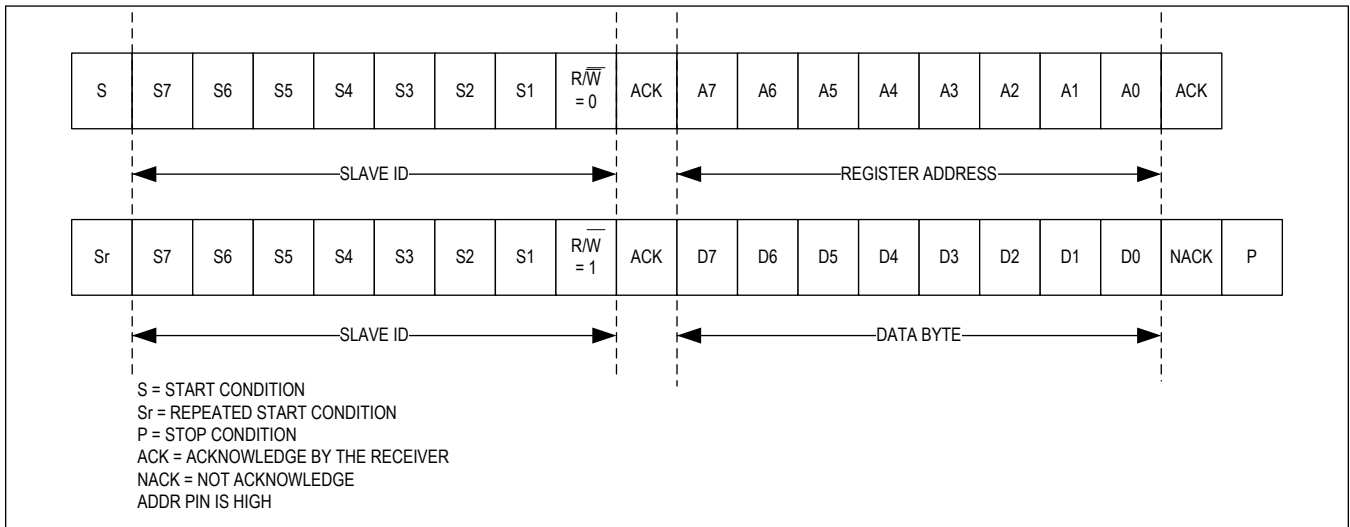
| S | S7 | S6 | S5 | S4 | S3 | S2 | S1 | $R/\overline{W}$ = 0 | ACK | A7 | A6 | A5 | A4 | A3 | A2 | A1 | A0 | ACK |
|---|---|---|---|---|---|---|---|---|---|---|---|---|---|---|---|---|---|---|

SLAVE ID

REGISTER ADDRESS

| Sr | S7 | S6 | S5 | S4 | S3 | S2 | S1 | $R/\overline{W}$ = 1 | ACK | D7 | D6 | D5 | D4 | D3 | D2 | D1 | D0 | NACK | P |
|---|---|---|---|---|---|---|---|---|---|---|---|---|---|---|---|---|---|---|---|

SLAVE ID

DATA BYTE

S = START CONDITION
Sr = REPEATED START CONDITION
P = STOP CONDITION
ACK = ACKNOWLEDGE BY THE RECEIVER
NACK = NOT ACKNOWLEDGE
ADDR PIN IS HIGH